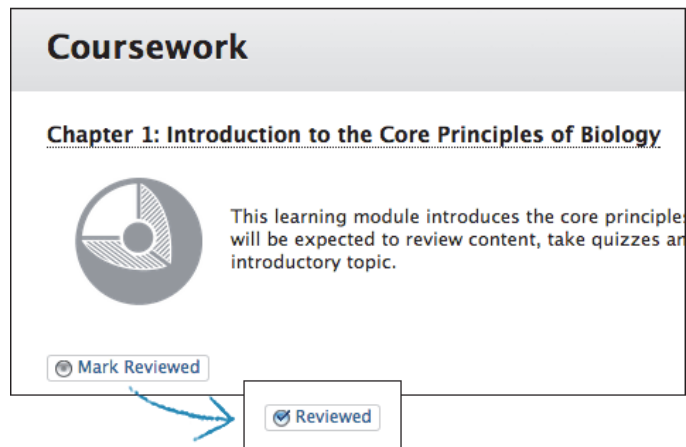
Coursework

Chapter 1: Introduction to the Core Principles of Biology

This learning module introduces the core principle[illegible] will be expected to review content, take quizzes a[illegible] introductory topic.

Mark Reviewed

Reviewed